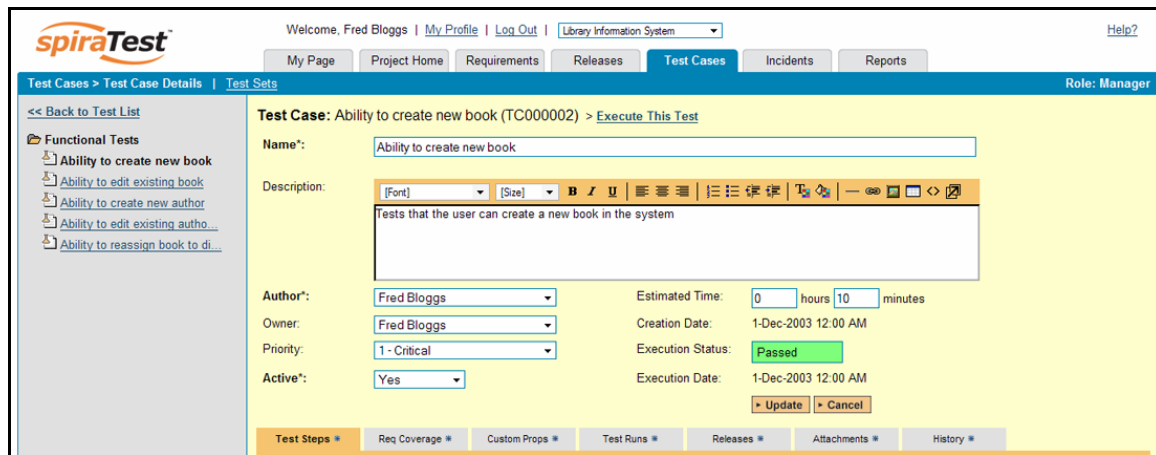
spiraTest

Welcome, Fred Bloggs | My Profile | Log Out | Library Information System

Help?

My Page | Project Home | Requirements | Releases | Test Cases | Incidents | Reports

Test Cases > Test Case Details | Test Sets

Role: Manager

<< Back to Test List

Functional Tests
Ability to create new book
Ability to edit existing book
Ability to create new author
Ability to edit existing autho...
Ability to reassign book to di...

Test Case: Ability to create new book (TC000002) > Execute This Test

Name*: Ability to create new book

Description: [Font] [Size] B I U

Tests that the user can create a new book in the system

Author*: Fred Bloggs

Estimated Time: 0 hours 10 minutes

Owner: Fred Bloggs

Creation Date: 1-Dec-2003 12:00 AM

Priority: 1 - Critical

Execution Status: Passed

Active*: Yes

Execution Date: 1-Dec-2003 12:00 AM

Update | Cancel

Test Steps | Req Coverage | Custom Props | Test Runs | Releases | Attachments | History